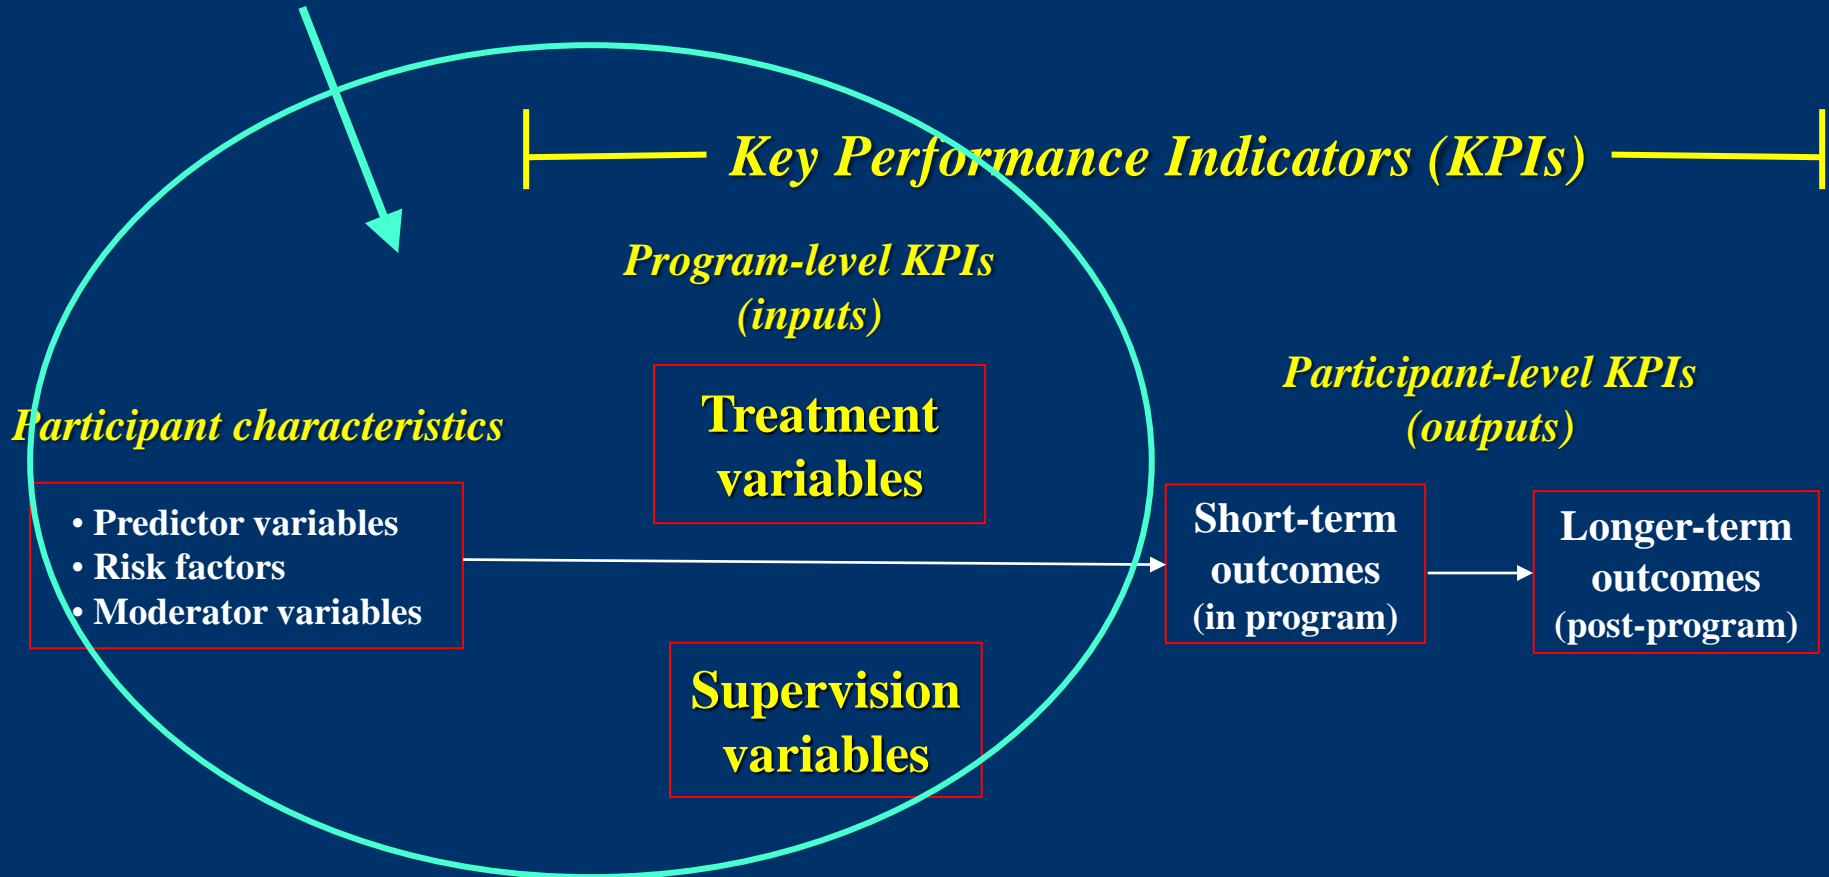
Key Performance Indicators (KPIs)

Program-level KPIs (inputs)

Participant characteristics

Treatment variables

Participant-level KPIs (outputs)

• Predictor variables
• Risk factors
• Moderator variables

Short-term outcomes (in program)

Longer-term outcomes (post-program)

Supervision variables